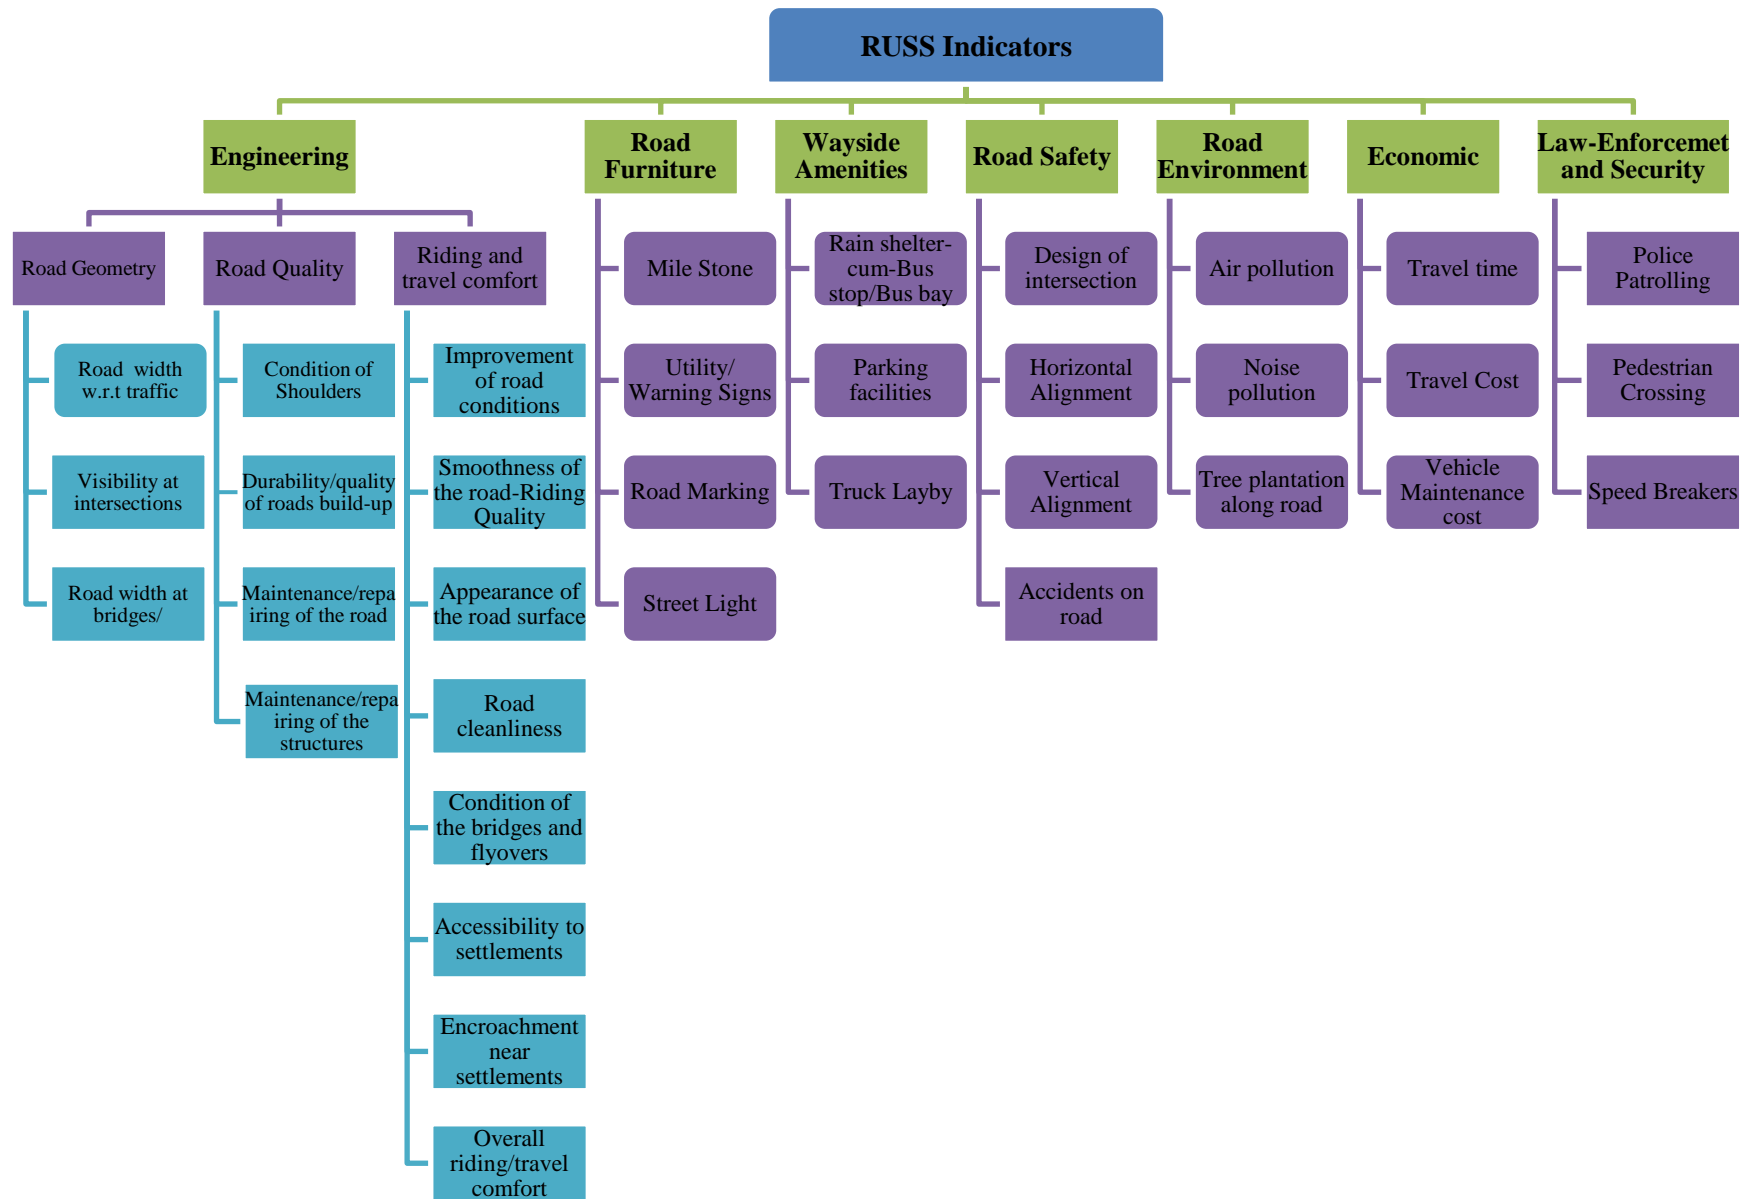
RUSS Indicators

Engineering

Road Geometry

Road width w.r.t traffic

Visibility at intersections

Road width at bridges/

Road Quality

Condition of Shoulders

Durability/quality of roads build-up

Maintenance/repairing of the road

Maintenance/repairing of the structures

Riding and travel comfort

Improvement of road conditions

Smoothness of the road-Riding Quality

Appearance of the road surface

Road cleanliness

Condition of the bridges and flyovers

Accessibility to settlements

Encroachment near settlements

Overall riding/travel comfort

Road Furniture

Mile Stone

Utility/ Warning Signs

Road Marking

Street Light

Wayside Amenities

Rain shelter-cum-Bus stop/Bus bay

Parking facilities

Truck Layby

Road Safety

Design of intersection

Horizontal Alignment

Vertical Alignment

Accidents on road

Road Environment

Air pollution

Noise pollution

Tree plantation along road

Economic

Travel time

Travel Cost

Vehicle Maintenance cost

Law-Enforcemet and Security

Police Patrolling

Pedestrian Crossing

Speed Breakers